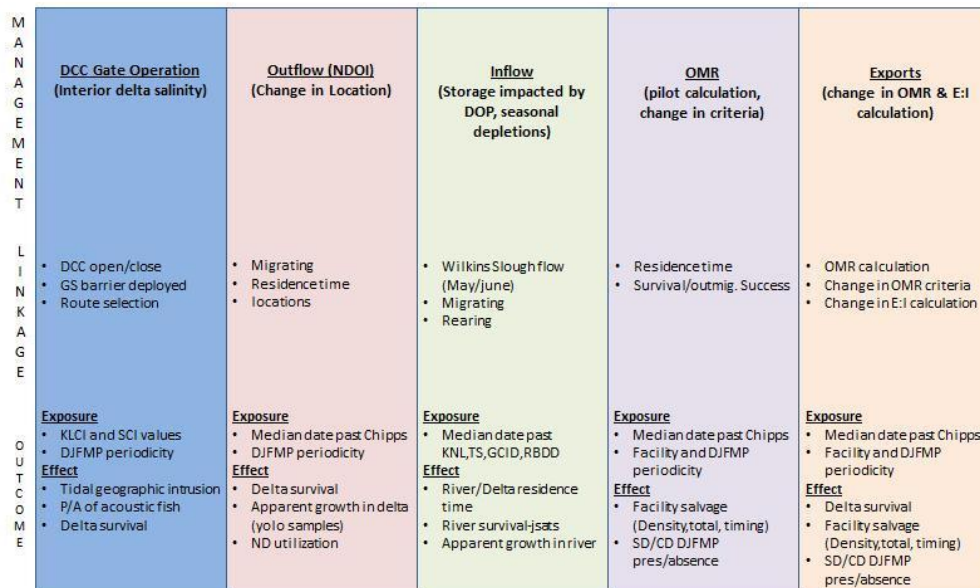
M
A
N
A
G
E
M
E
N
T

L
I
N
K
A
G
E

O
U
T
C
O
M
E

**DCC Gate Operation (Interior delta salinity)**

- DCC open/close
- GS barrier deployed
- Route selection

**Exposure**
- KLCI and SCI values
- DJFMP periodicity

**Effect**
- Tidal geographic intrusion
- P/A of acoustic fish
- Delta survival

**Outflow (NDOI) (Change in Location)**

- Migrating
- Residence time
- locations

**Exposure**
- Median date past Chipps
- DJFMP periodicity

**Effect**
- Delta survival
- Apparent growth in delta (yolo samples)
- ND utilization

**Inflow (Storage impacted by DOP, seasonal depletions)**

- Wilkins Slough flow (May/june)
- Migrating
- Rearing

**Exposure**
- Median date past KNL,TS,GCID,RBDD

**Effect**
- River/Delta residence time
- River survival-jsats
- Apparent growth in river

**OMR (pilot calculation, change in criteria)**

- Residence time
- Survival/outmig. Success

**Exposure**
- Median date past Chipps
- Facility and DJFMP periodicity

**Effect**
- Facility salvage (Density,total, timing)
- SD/CD DJFMP pres/absence

**Exports (change in OMR & E:I calculation)**

- OMR calculation
- Change in OMR criteria
- Change in E:I calculation

**Exposure**
- Median date past Chipps
- Facility and DJFMP periodicity

**Effect**
- Delta survival
- Facility salvage (Density,total, timing)
- SD/CD DJFMP pres/absence